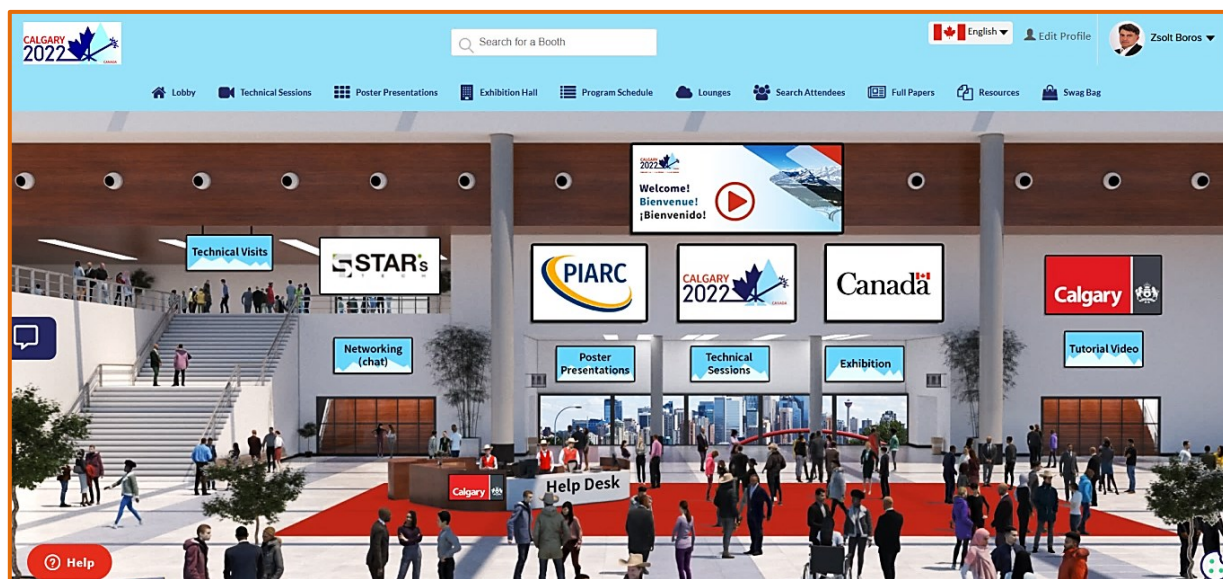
CALGARY 2022 CANADA

Search for a Booth

English

Edit Profile

Zsolt Boros

Lobby Technical Sessions Poster Presentations Exhibition Hall Program Schedule Lounges Search Attendees Full Papers Resources Swag Bag

CALGARY 2022

Welcome!
Bienvenue!
¡Bienvenido!

Technical Visits

STAR's

PIARC

CALGARY 2022 CANADA

Canada

Calgary

Networking (chat)

Poster Presentations

Technical Sessions

Exhibition

Tutorial Video

Calgary

Help Desk

Help